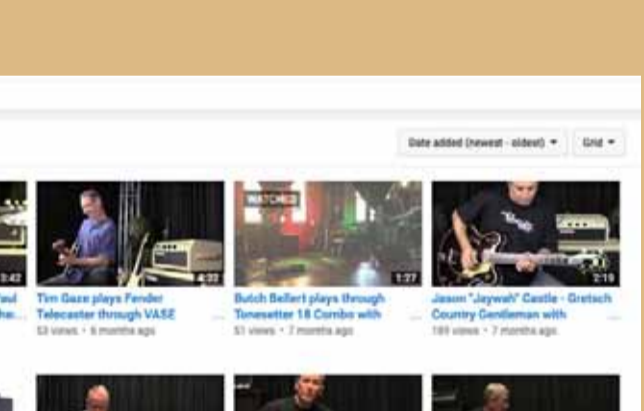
Date added (newest - oldest) ▾ Grid ▾

3:42

4:32

WATCHED

1:27

2:19

Paul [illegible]

Tim Gaze plays Fender Telecaster through VASE

53 views • 6 months ago

Butch Bellert plays through Tonesetter 18 Combo with

51 views • 7 months ago

Jason "Jaywah" Castle - Gretsch Country Gentleman with

189 views • 7 months ago